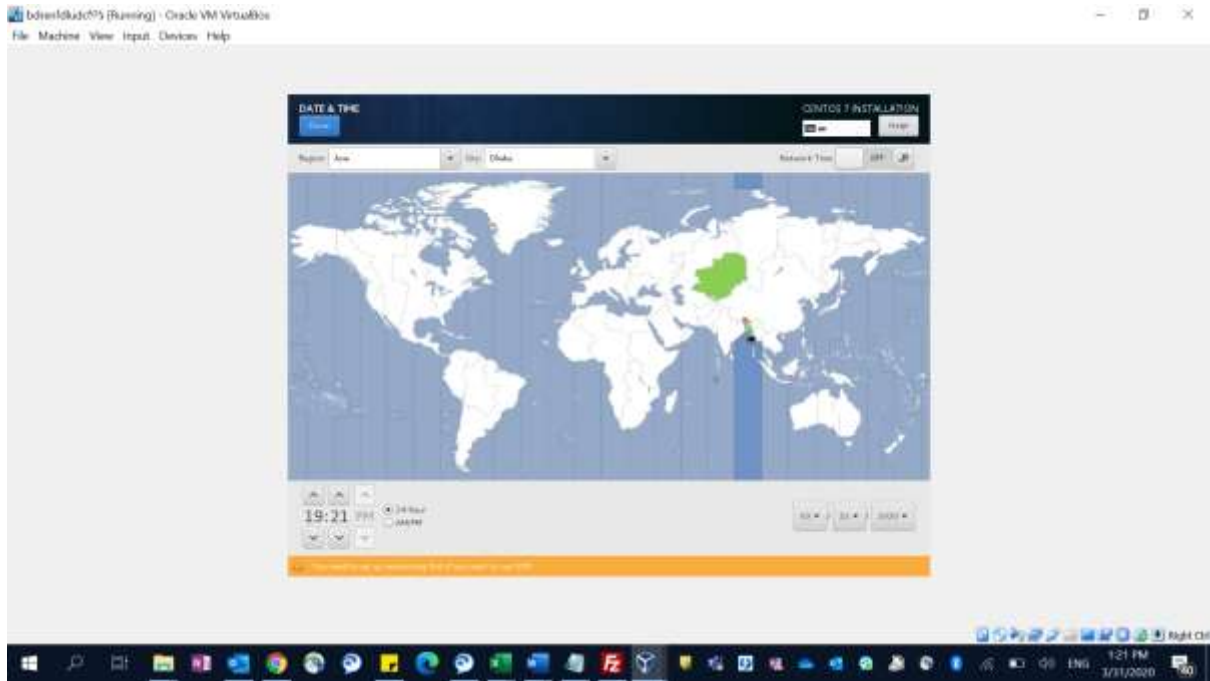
bdsenfdkidcf75 [Running] - Oracle VM VirtualBox
File Machine View Input Devices Help

DATE & TIME
Done

CENTOS 7 INSTALLATION
us
Help!

Region: Asia
City: Dhaka
Network Time
OFF

19:21 PM
24-hour
AM/PM

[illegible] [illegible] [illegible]

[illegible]

Right Ctrl

ENG
1:21 PM
3/31/2020
40